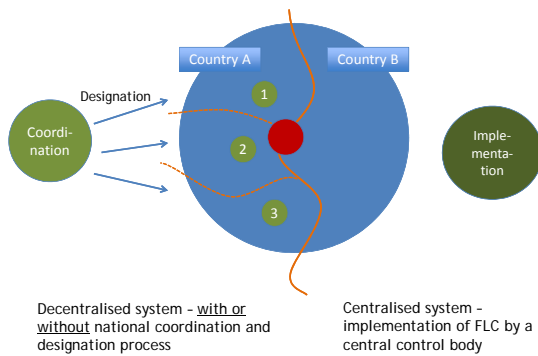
Country A

Country B

Designation

Coordination

1

2

3

Implementation

Decentralised system – with or without national coordination and designation process

Centralised system – implementation of FLC by a central control body